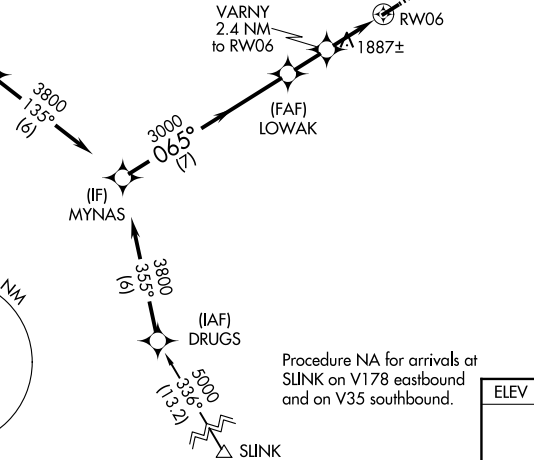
VARNY
2.4 NM
to RW06

RW06

1887±

3800
135°
(6)

3000
065°
(7)

(FAF)
LOWAK

(IF)
MYNAS

NM

3800
355°
(6)

(IAF)
DRUGS

5000
336°
(13.2)

Procedure NA for arrivals at SLINK on V178 eastbound and on V35 southbound.

ELEV

SLINK